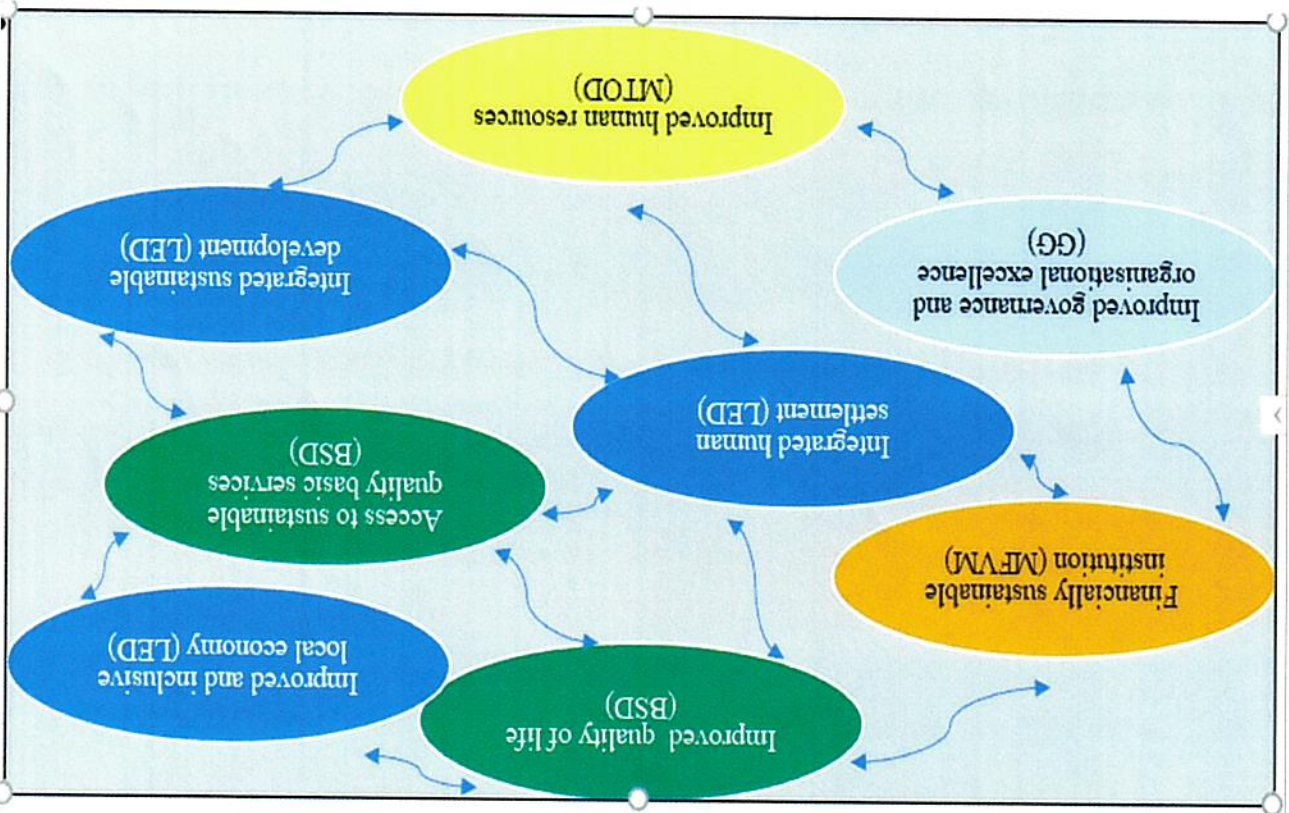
Improved human resources (MTOD)

Improved governance and organisational excellence (GG)

Integrated sustainable development (LED)

Integrated human settlement (LED)

Financially sustainable institution (MFVM)

Access to sustainable quality basic services (BSD)

Improved and inclusive local economy (LED)

Improved quality of life (BSD)